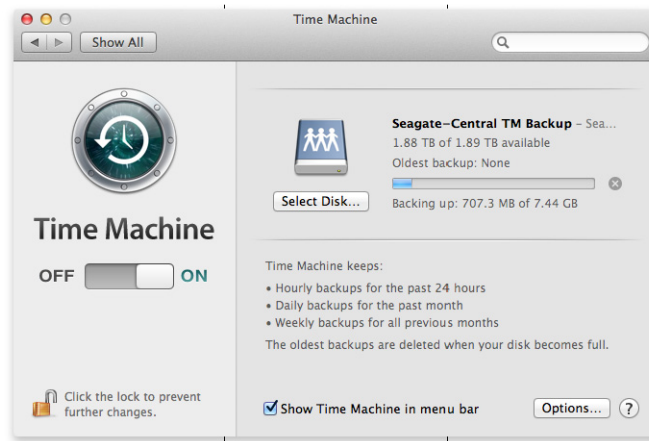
Time Machine

Show All

Time Machine

OFF ON

Click the lock to prevent further changes.

Select Disk...

Seagate-Central TM Backup – Sea...
1.88 TB of 1.89 TB available
Oldest backup: None

Backing up: 707.3 MB of 7.44 GB

Time Machine keeps:
• Hourly backups for the past 24 hours
• Daily backups for the past month
• Weekly backups for all previous months
The oldest backups are deleted when your disk becomes full.

Show Time Machine in menu bar

Options...

?